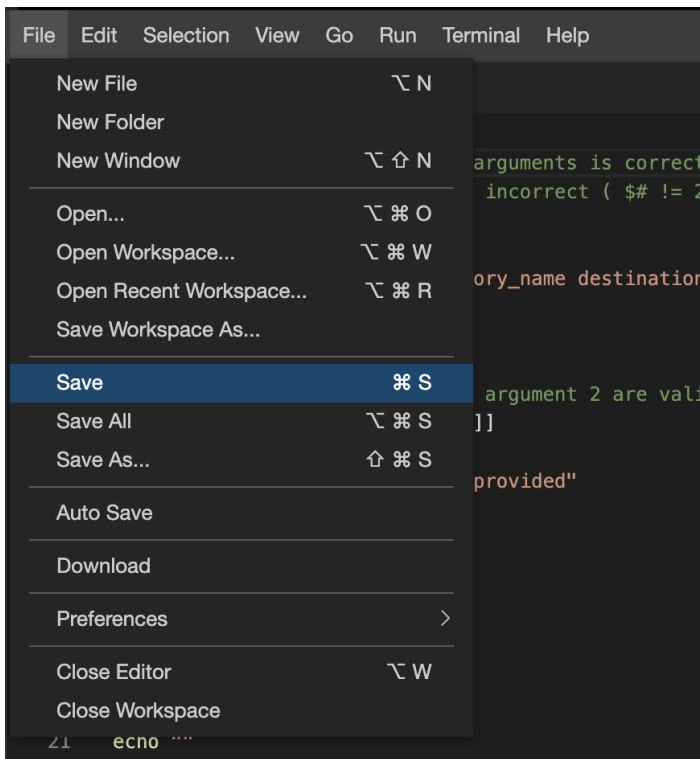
File Edit Selection View Go Run Terminal Help

New File ⌥ N
New Folder
New Window ⌥ ⇧ N

Open... ⌥ ⌘ O
Open Workspace... ⌥ ⌘ W
Open Recent Workspace... ⌥ ⌘ R
Save Workspace As...

Save ⌘ S
Save All ⌥ ⌘ S
Save As... ⇧ ⌘ S

Auto Save

Download

Preferences >

Close Editor ⌥ W
Close Workspace

arguments is correct
incorrect ( $# != 2

ory_name destination

argument 2 are vali
]]

provided"

21 echo ""